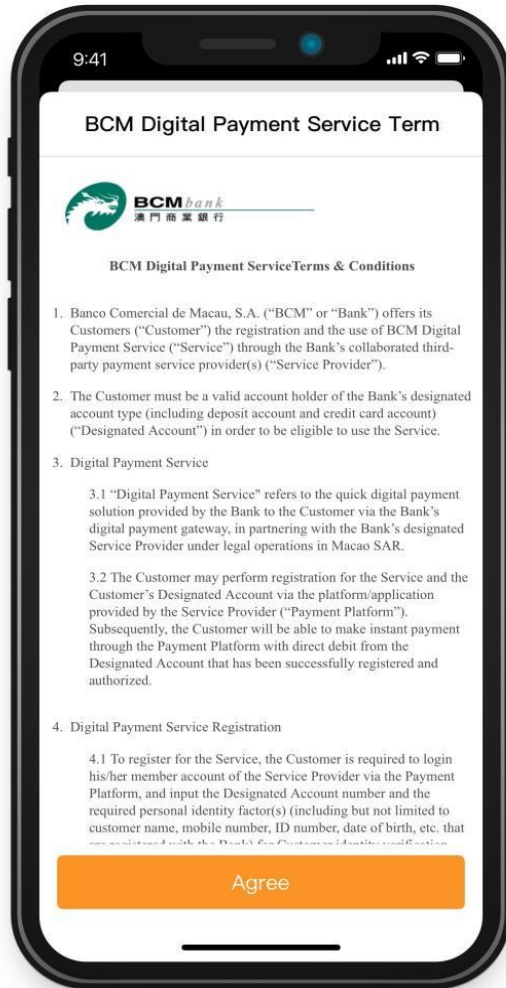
9:41

BCM Digital Payment Service Term

BCM bank
澳門商業銀行

BCM Digital Payment ServiceTerms & Conditions

1. Banco Comercial de Macau, S.A. ("BCM" or "Bank") offers its Customers ("Customer") the registration and the use of BCM Digital Payment Service ("Service") through the Bank's collaborated third-party payment service provider(s) ("Service Provider").

2. The Customer must be a valid account holder of the Bank's designated account type (including deposit account and credit card account) ("Designated Account") in order to be eligible to use the Service.

3. Digital Payment Service

3.1 "Digital Payment Service" refers to the quick digital payment solution provided by the Bank to the Customer via the Bank's digital payment gateway, in partnering with the Bank's designated Service Provider under legal operations in Macao SAR.

3.2 The Customer may perform registration for the Service and the Customer's Designated Account via the platform/application provided by the Service Provider ("Payment Platform"). Subsequently, the Customer will be able to make instant payment through the Payment Platform with direct debit from the Designated Account that has been successfully registered and authorized.

4. Digital Payment Service Registration

4.1 To register for the Service, the Customer is required to login his/her member account of the Service Provider via the Payment Platform, and input the Designated Account number and the required personal identity factor(s) (including but not limited to customer name, mobile number, ID number, date of birth, etc. that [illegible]

Agree